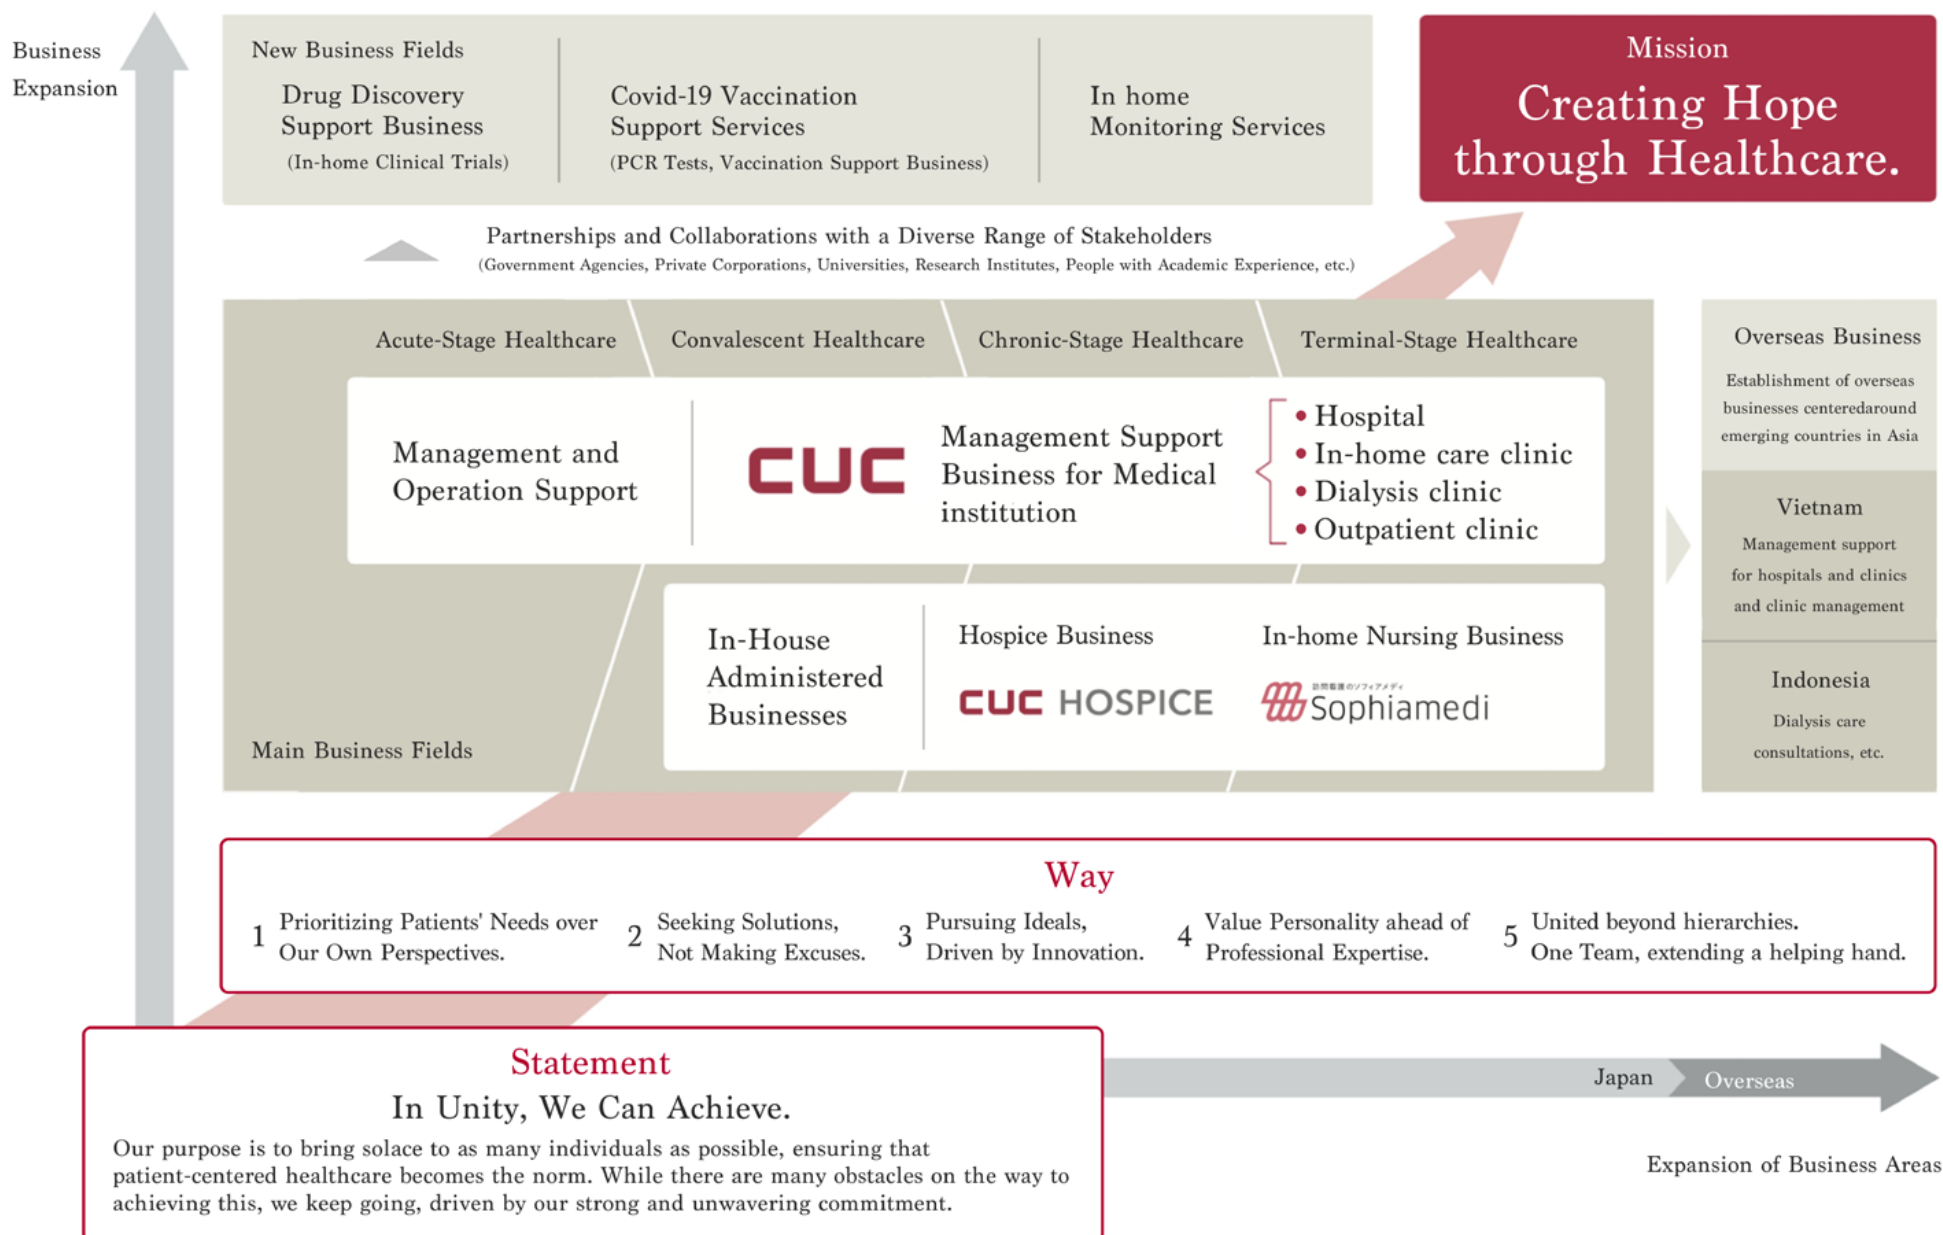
Business Expansion

New Business Fields

Drug Discovery Support Business
(In-home Clinical Trials)

Covid-19 Vaccination Support Services
(PCR Tests, Vaccination Support Business)

In home Monitoring Services

Mission
Creating Hope through Healthcare.

Partnerships and Collaborations with a Diverse Range of Stakeholders
(Government Agencies, Private Corporations, Universities, Research Institutes, People with Academic Experience, etc.)

Acute-Stage Healthcare
Convalescent Healthcare
Chronic-Stage Healthcare
Terminal-Stage Healthcare

Management and Operation Support

CUC

Management Support Business for Medical institution

• Hospital
• In-home care clinic
• Dialysis clinic
• Outpatient clinic

In-House Administered Businesses

Hospice Business
CUC HOSPICE

In-home Nursing Business
訪問看護のソフィアメディ
Sophiamedi

Main Business Fields

Overseas Business
Establishment of overseas businesses centeredaround emerging countries in Asia

Vietnam
Management support for hospitals and clinics and clinic management

Indonesia
Dialysis care consultations, etc.

Way
1 Prioritizing Patients' Needs over Our Own Perspectives.
2 Seeking Solutions, Not Making Excuses.
3 Pursuing Ideals, Driven by Innovation.
4 Value Personality ahead of Professional Expertise.
5 United beyond hierarchies. One Team, extending a helping hand.

Statement
In Unity, We Can Achieve.
Our purpose is to bring solace to as many individuals as possible, ensuring that patient-centered healthcare becomes the norm. While there are many obstacles on the way to achieving this, we keep going, driven by our strong and unwavering commitment.

Japan
Overseas

Expansion of Business Areas